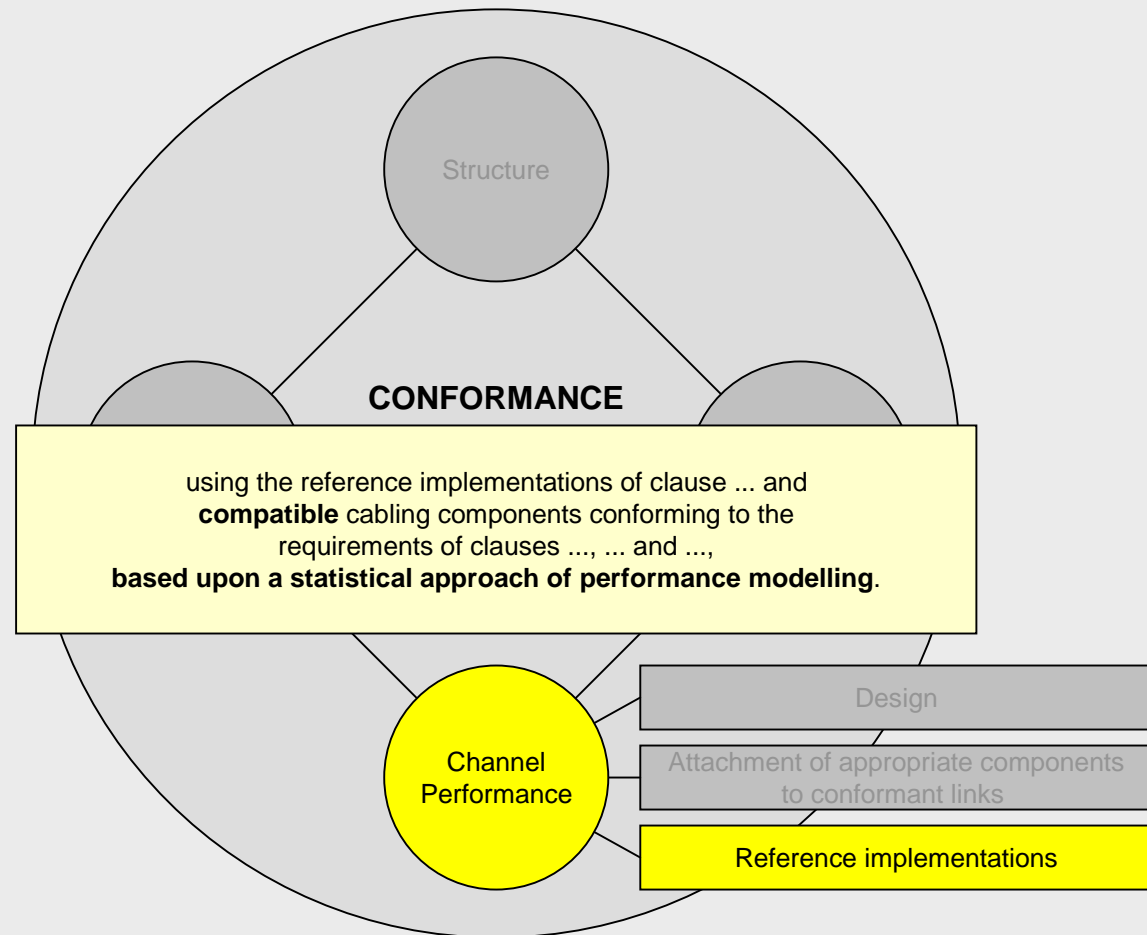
Structure

CONFORMANCE

using the reference implementations of clause ... and **compatible** cabling components conforming to the requirements of clauses ..., ... and ..., **based upon a statistical approach of performance modelling**.

Channel Performance

Design

Attachment of appropriate components to conformant links

Reference implementations